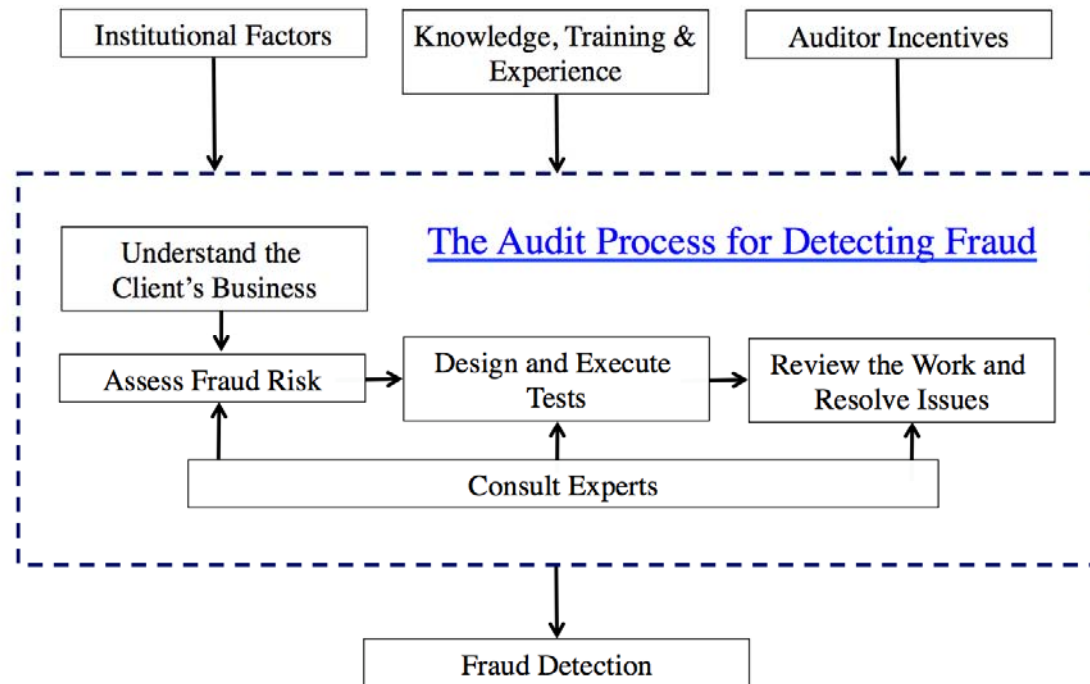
Institutional Factors

Knowledge, Training & Experience

Auditor Incentives

The Audit Process for Detecting Fraud

Understand the Client's Business

Assess Fraud Risk

Design and Execute Tests

Review the Work and Resolve Issues

Consult Experts

Fraud Detection